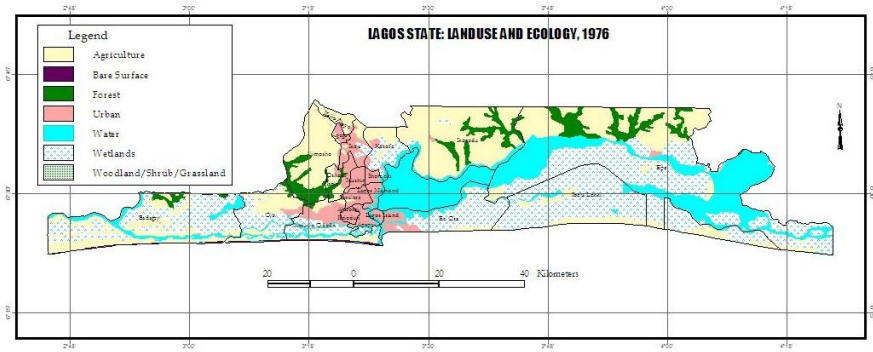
LAGOS STATE: LANDUSE AND ECOLOGY, 1976

Legend
Agriculture
Bare Surface
Forest
Urban
Water
Wetlands
Woodland/Shrub/Grassland

N

20 0 20 40 Kilometers

Alimosho
Ikeja
Kosofe
Ikorodu
Epe
Ibeju Lekki
Eti Osa
Lagos Island
Badagry
Ojo
Amuwo Odofin

2°45'
3°00'
3°15'
3°30'
3°45'
4°00'
4°15'
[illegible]